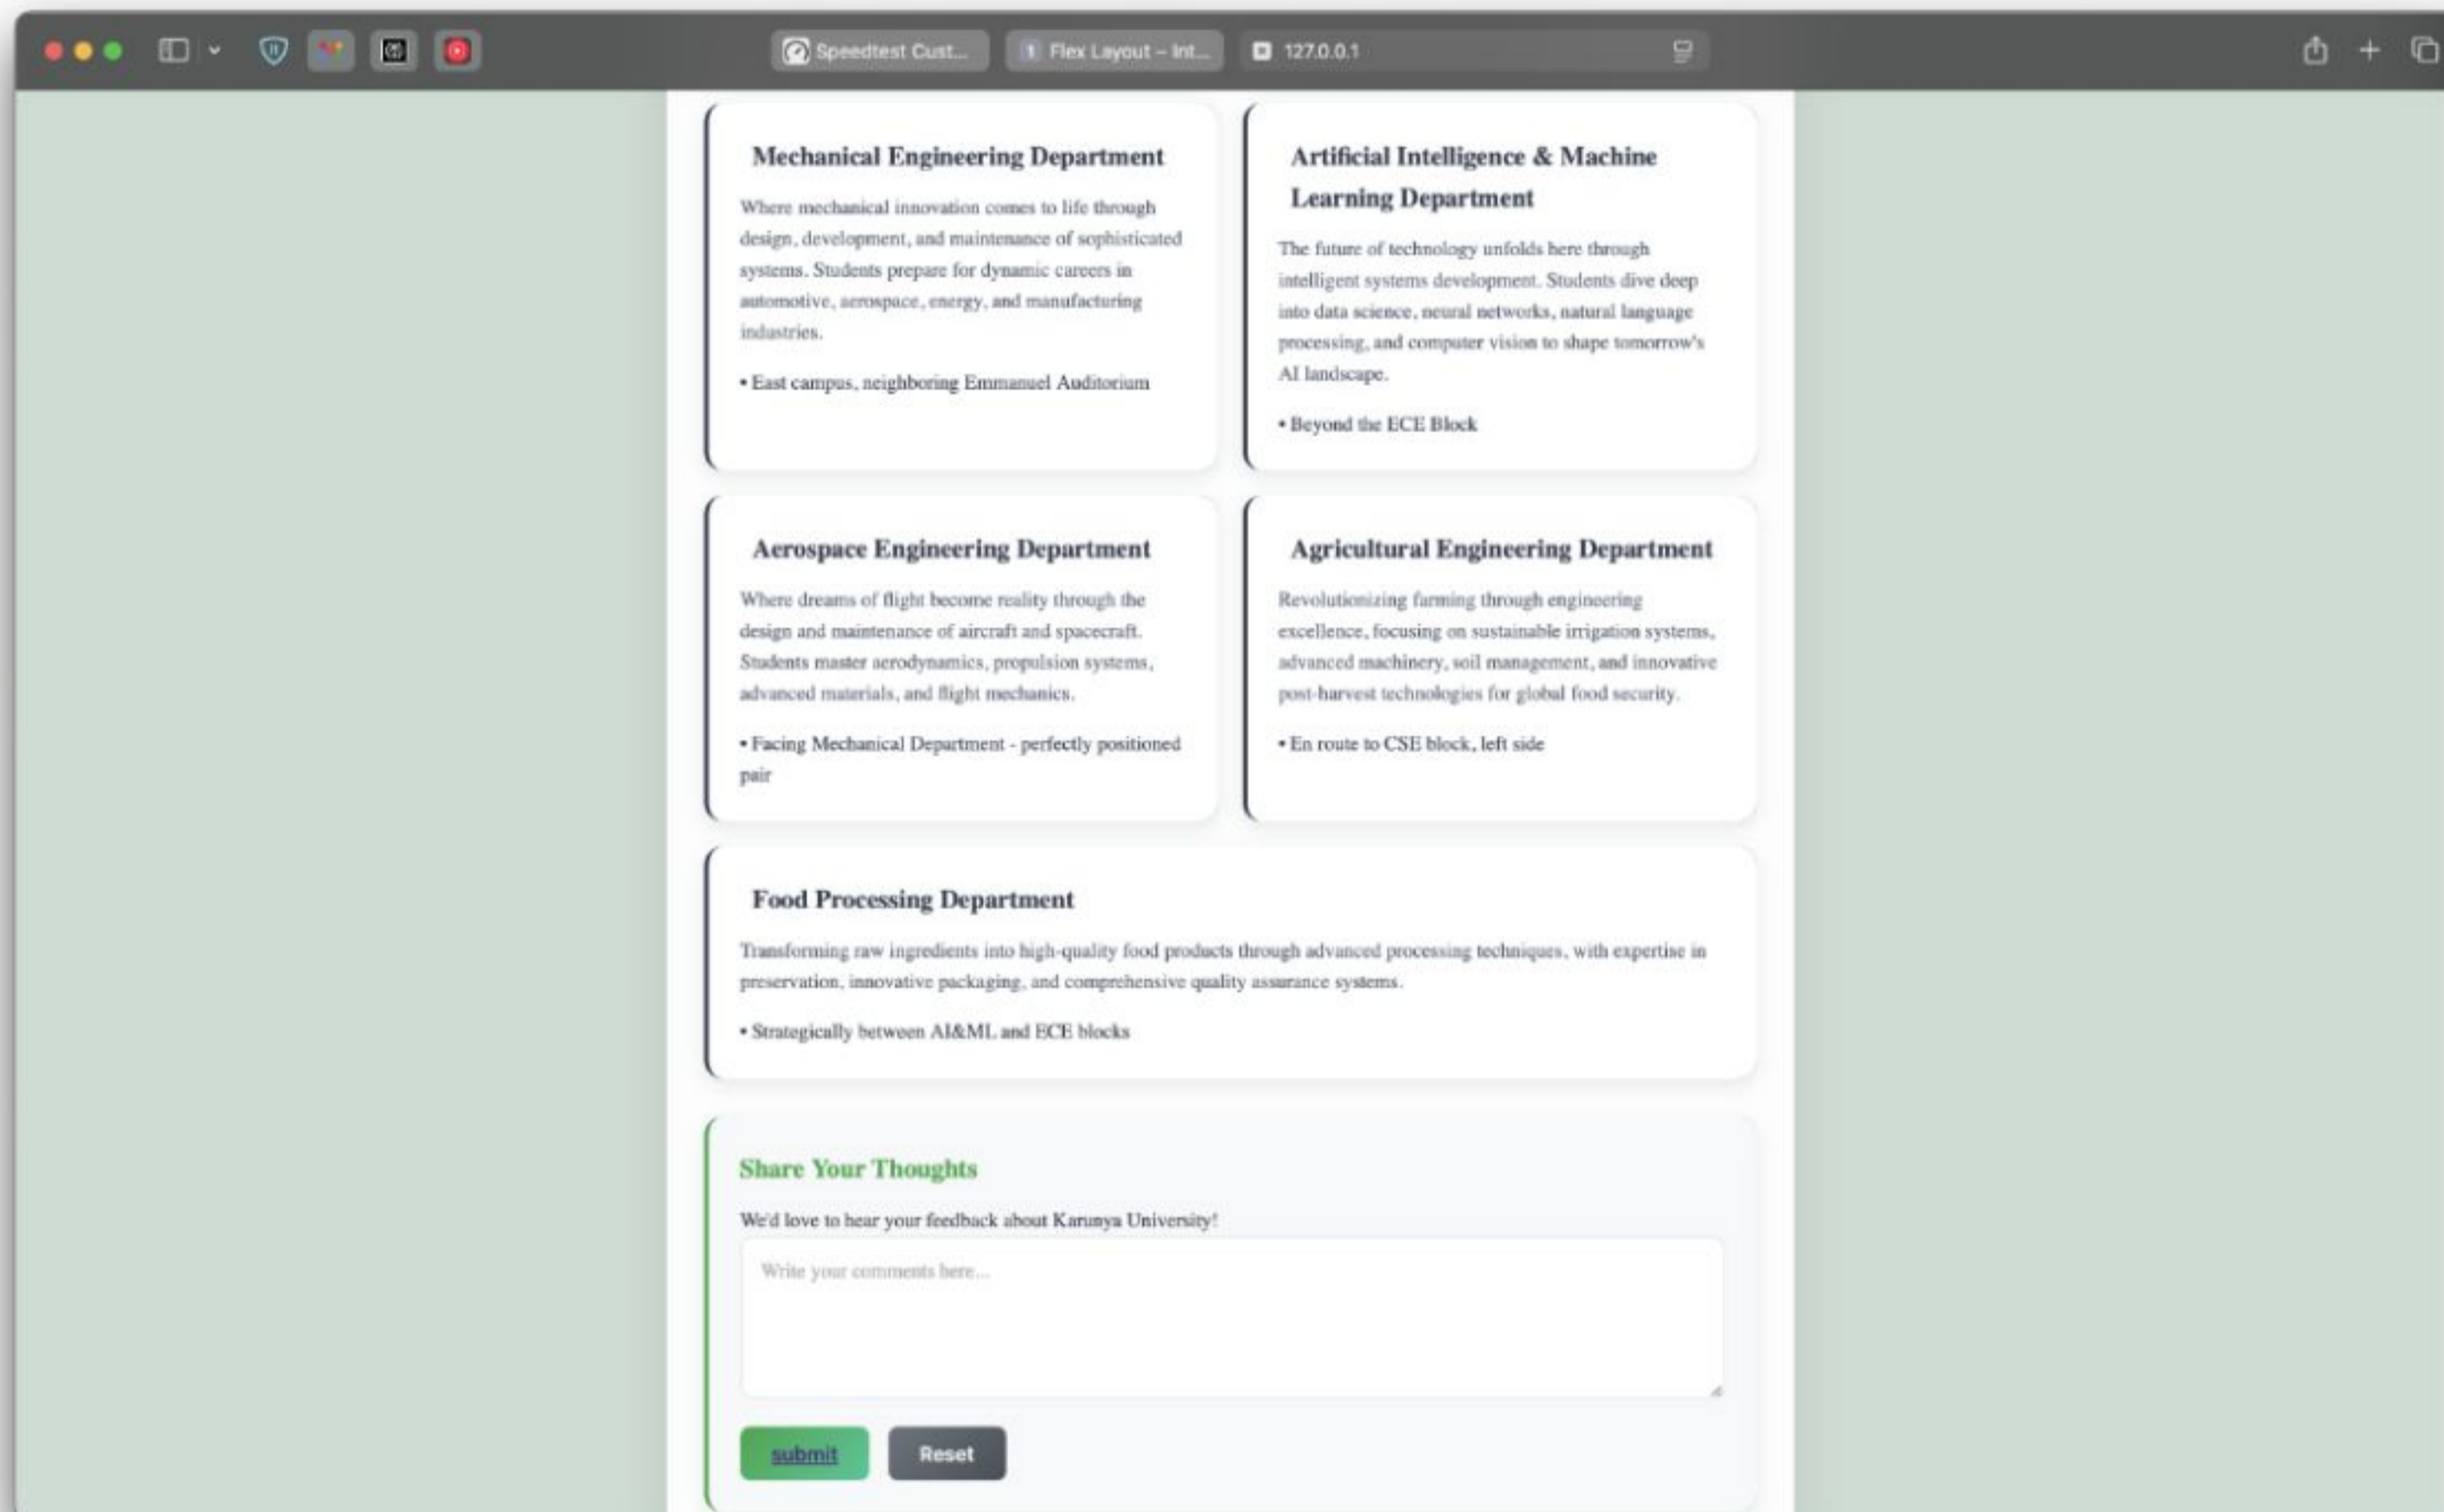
Speedtest Cust... | Flex Layout – Int... | 127.0.0.1

Mechanical Engineering Department

Where mechanical innovation comes to life through design, development, and maintenance of sophisticated systems. Students prepare for dynamic careers in automotive, aerospace, energy, and manufacturing industries.

• East campus, neighboring Emmanuel Auditorium

Artificial Intelligence & Machine Learning Department

The future of technology unfolds here through intelligent systems development. Students dive deep into data science, neural networks, natural language processing, and computer vision to shape tomorrow's AI landscape.

• Beyond the ECE Block

Aerospace Engineering Department

Where dreams of flight become reality through the design and maintenance of aircraft and spacecraft. Students master aerodynamics, propulsion systems, advanced materials, and flight mechanics.

• Facing Mechanical Department - perfectly positioned pair

Agricultural Engineering Department

Revolutionizing farming through engineering excellence, focusing on sustainable irrigation systems, advanced machinery, soil management, and innovative post-harvest technologies for global food security.

• En route to CSE block, left side

Food Processing Department

Transforming raw ingredients into high-quality food products through advanced processing techniques, with expertise in preservation, innovative packaging, and comprehensive quality assurance systems.

• Strategically between AI&ML and ECE blocks

Share Your Thoughts

We'd love to hear your feedback about Karunya University!

Write your comments here...

submit Reset